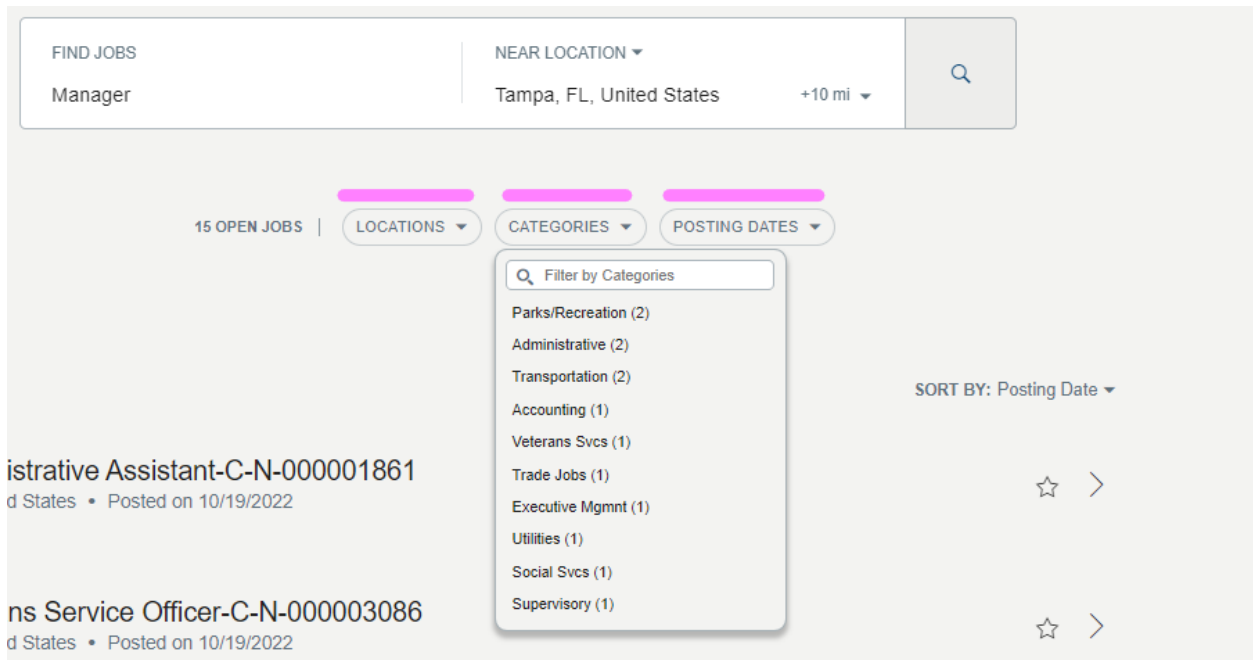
FIND JOBS

Manager

NEAR LOCATION

Tampa, FL, United States

+10 mi

15 OPEN JOBS | LOCATIONS CATEGORIES POSTING DATES

Filter by Categories

Parks/Recreation (2)
Administrative (2)
Transportation (2)
Accounting (1)
Veterans Svcs (1)
Trade Jobs (1)
Executive Mgmnt (1)
Utilities (1)
Social Svcs (1)
Supervisory (1)

SORT BY: Posting Date

istrative Assistant-C-N-000001861
d States • Posted on 10/19/2022

ns Service Officer-C-N-000003086
d States • Posted on 10/19/2022